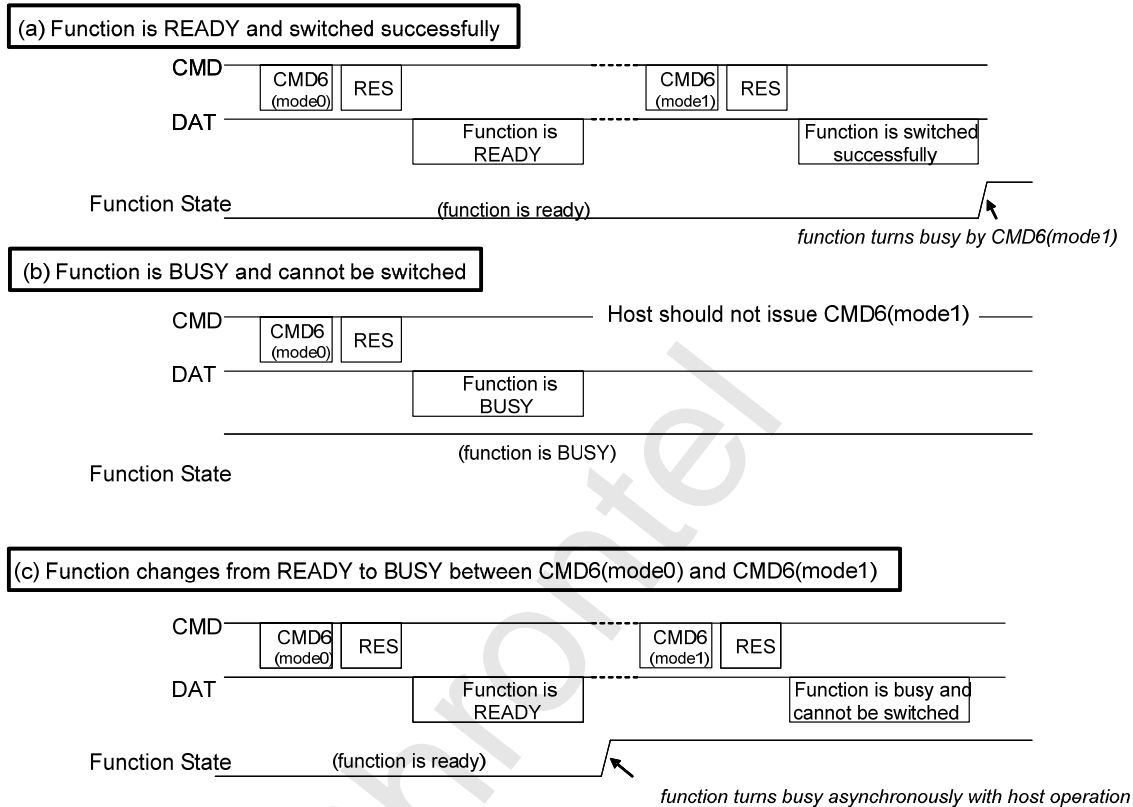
(a) Function is READY and switched successfully

CMD
CMD6 (mode0)
RES
CMD6 (mode1)
RES
DAT
Function is READY
Function is switched successfully
Function State
(function is ready)
function turns busy by CMD6(mode1)

(b) Function is BUSY and cannot be switched

CMD
CMD6 (mode0)
RES
Host should not issue CMD6(mode1)
DAT
Function is BUSY
(function is BUSY)
Function State

(c) Function changes from READY to BUSY between CMD6(mode0) and CMD6(mode1)

CMD
CMD6 (mode0)
RES
CMD6 (mode1)
RES
DAT
Function is READY
Function is busy and cannot be switched
Function State
(function is ready)
function turns busy asynchronously with host operation